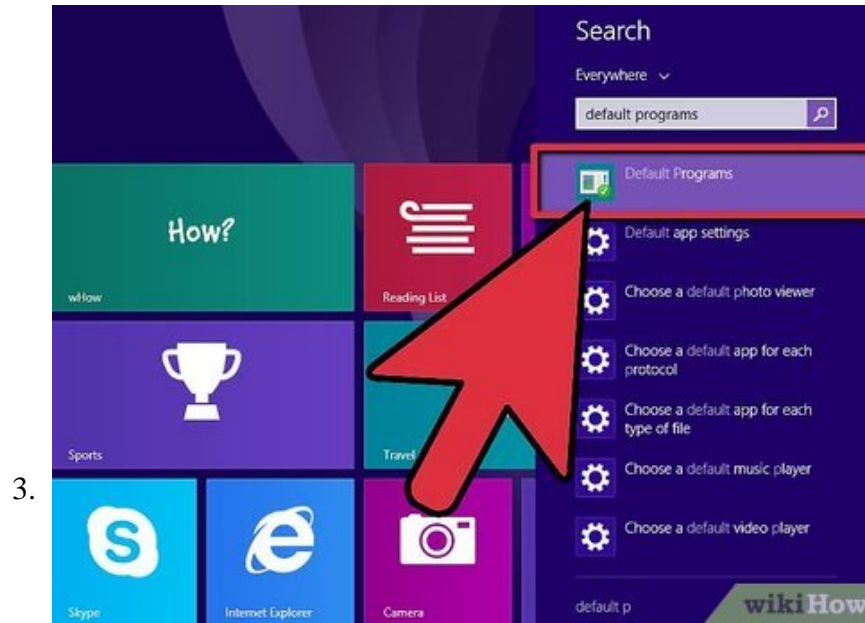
3.

How?

wHow

Reading List

Sports

Travel

Skype

Internet Explorer

Camera

Search

Everywhere

default programs

Default Programs

Default app settings

Choose a default photo viewer

Choose a default app for each protocol

Choose a default app for each type of file

Choose a default music player

Choose a default video player

default p

wikiHow